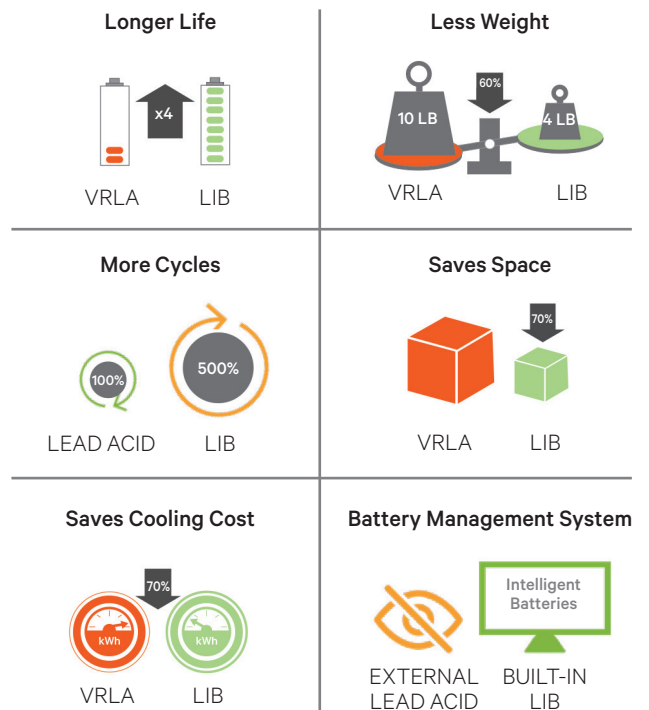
Longer Life

x4

VRLA LIB

Less Weight

60%

10 LB 4 LB

VRLA LIB

More Cycles

100% 500%

LEAD ACID LIB

Saves Space

70%

VRLA LIB

Saves Cooling Cost

70%

kWh kWh

VRLA LIB

Battery Management System

Intelligent Batteries

EXTERNAL LEAD ACID BUILT-IN LIB